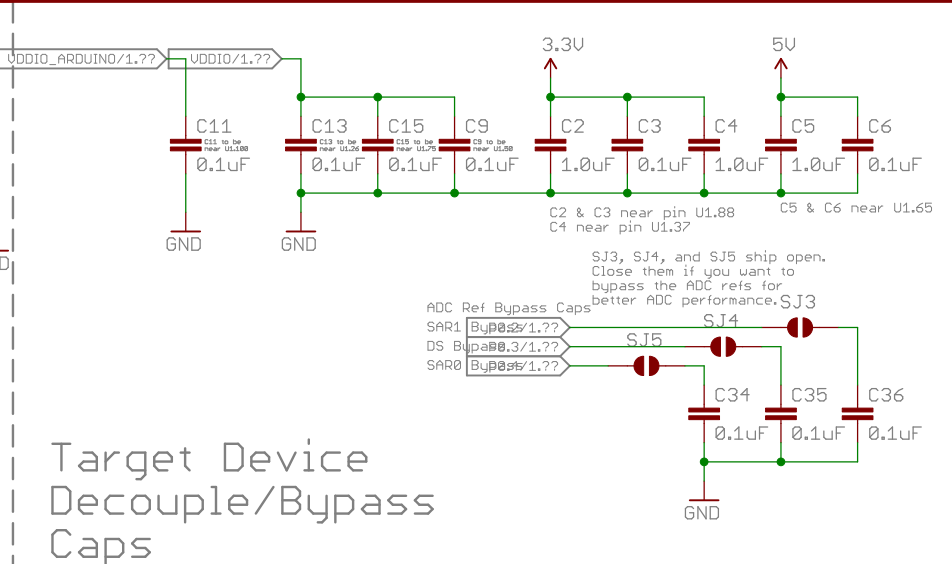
VDDIO_ARDUINO/1.??
VDDIO/1.??
3.3V
5V
C11
C11 to be near U1.100
0.1uF
GND
C13
C13 to be near U1.26
0.1uF
C15
C15 to be near U1.75
0.1uF
C9
C9 to be near U1.50
0.1uF
C2
1.0uF
C3
0.1uF
C4
1.0uF
C5
1.0uF
C6
0.1uF
GND
C2 & C3 near pin U1.88
C4 near pin U1.37
C5 & C6 near U1.65

SJ3, SJ4, and SJ5 ship open. Close them if you want to bypass the ADC refs for better ADC performance.
ADC Ref Bypass Caps
SAR1 Bypass
P0.2/1.??
DS Bypass
P0.3/1.??
SAR0 Bypass
P0.4/1.??
SJ3
SJ4
SJ5
C34
0.1uF
C35
0.1uF
C36
0.1uF
GND

Target Device Decouple/Bypass Caps